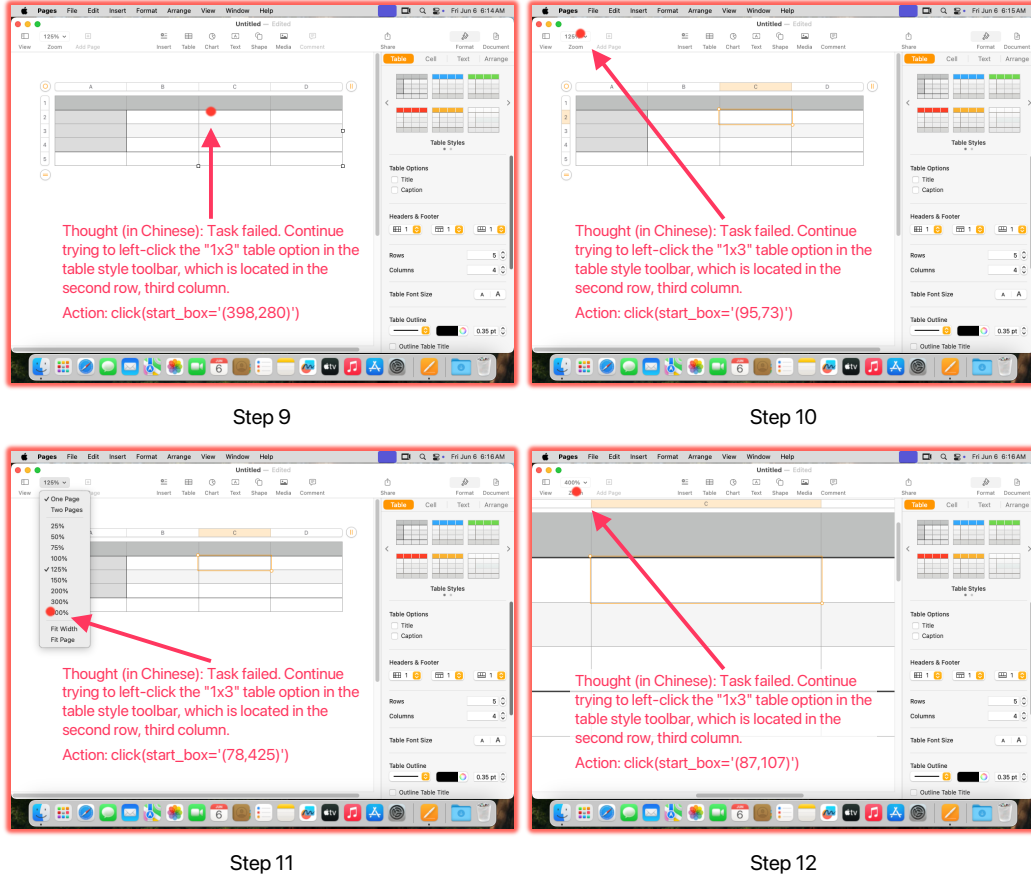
Pages File Edit Insert Format Arrange View Window Help Fri Jun 6 6:14 AM

Untitled — Edited

View Zoom Add Page Insert Table Chart Text Shape Media Comment Share Format Document

125%

Table Cell Text Arrange

A B C D

1 2 3 4 5

Table Styles

Table Options
Title
Caption

Headers & Footer

Rows 5
Columns 4

Table Font Size A A

Table Outline
0.35 pt
Outline Table Title

Thought (in Chinese): Task failed. Continue trying to left-click the "1x3" table option in the table style toolbar, which is located in the second row, third column.

Action: click(start_box='(398,280)')

Step 9

Pages File Edit Insert Format Arrange View Window Help Fri Jun 6 6:14 AM

Untitled — Edited

View Zoom Add Page Insert Table Chart Text Shape Media Comment Share Format Document

125%

Table Cell Text Arrange

A B C D

Table Styles

Table Options
Title
Caption

Headers & Footer

Rows 5
Columns 4

Table Font Size A A

Table Outline
0.35 pt
Outline Table Title

Thought (in Chinese): Task failed. Continue trying to left-click the "1x3" table option in the table style toolbar, which is located in the second row, third column.

Action: click(start_box='(95,73)')

Step 10

Pages File Edit Insert Format Arrange View Window Help Fri Jun 6 6:14 AM

Untitled — Edited

View Add Page Insert Table Chart Text Shape Media Comment Share Format Document

125%

✓ One Page
Two Pages
25%
50%
75%
100%
✓ 125%
150%
200%
300%
400%
Fit Width
Fit Page

Table Cell Text Arrange

C

Table Styles

Table Options
Title
Caption

Headers & Footer

Rows 5
Columns 4

Table Font Size A A

Table Outline
0.35 pt
Outline Table Title

Thought (in Chinese): Task failed. Continue trying to left-click the "1x3" table option in the table style toolbar, which is located in the second row, third column.

Action: click(start_box='(78,425)')

Step 11

Pages File Edit Insert Format Arrange View Window Help Fri Jun 6 6:15 AM

Untitled — Edited

View Zoom Add Page Insert Table Chart Text Shape Media Comment Share Format Document

400%

Table Cell Text Arrange

C

Table Styles

Table Options
Title
Caption

Headers & Footer

Rows 5
Columns 4

Table Font Size A A

Table Outline
0.35 pt
Outline Table Title

Thought (in Chinese): Task failed. Continue trying to left-click the "1x3" table option in the table style toolbar, which is located in the second row, third column.

Action: click(start_box='(87,107)')

Step 12